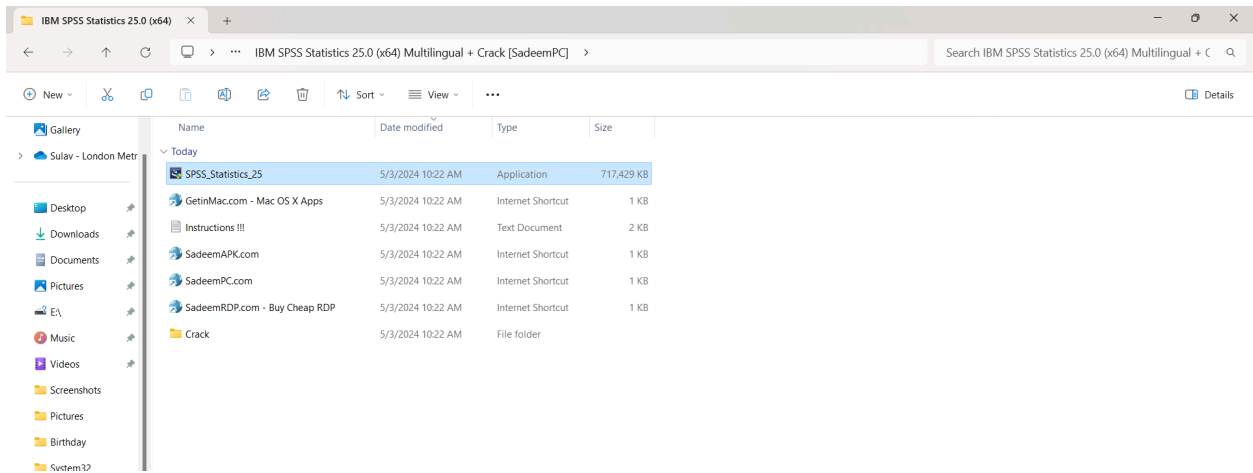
IBM SPSS Statistics 25.0 (x64) ×  +

> ··· IBM SPSS Statistics 25.0 (x64) Multilingual + Crack [SadeemPC] >

Search IBM SPSS Statistics 25.0 (x64) Multilingual + C

New  Sort  View  ···  Details

Gallery
Sulav - London Metr
Desktop
Downloads
Documents
Pictures
E:\
Music
Videos
Screenshots
Pictures
Birthday
System32

| Name | Date modified | Type | Size |
|---|---|---|---|
| Today | | | |
| SPSS_Statistics_25 | 5/3/2024 10:22 AM | Application | 717,429 KB |
| GetinMac.com - Mac OS X Apps | 5/3/2024 10:22 AM | Internet Shortcut | 1 KB |
| Instructions !!! | 5/3/2024 10:22 AM | Text Document | 2 KB |
| SadeemAPK.com | 5/3/2024 10:22 AM | Internet Shortcut | 1 KB |
| SadeemPC.com | 5/3/2024 10:22 AM | Internet Shortcut | 1 KB |
| SadeemRDP.com - Buy Cheap RDP | 5/3/2024 10:22 AM | Internet Shortcut | 1 KB |
| Crack | 5/3/2024 10:22 AM | File folder | |